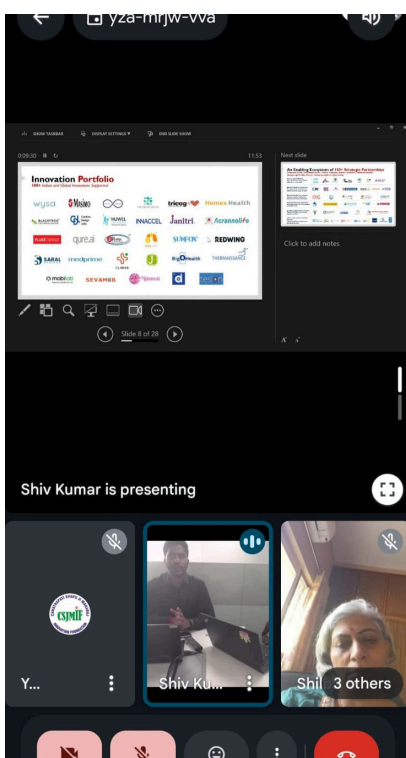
yza-mrjw-vva

SHOW TASKBAR DISPLAY SETTINGS END SLIDE SHOW

0:09:30 11:53

Next slide

Innovation Portfolio
100+ Indian and Global Innovators Supported

wysa Masimo tricog Homes Health
BLACKFROG HUWEL INNACCEL Jantri Acreanalife
qureai SUNFOX REDWING
SARAL medprime BigOHealth THERMASSAGE
mobilab SEVAMED

An Enabling Ecosystem of 150+ Strategic Partnerships

Click to add notes

Slide 8 of 28

Shiv Kumar is presenting

CSJMIF

Y...

Shiv Ku

Shi 3 others